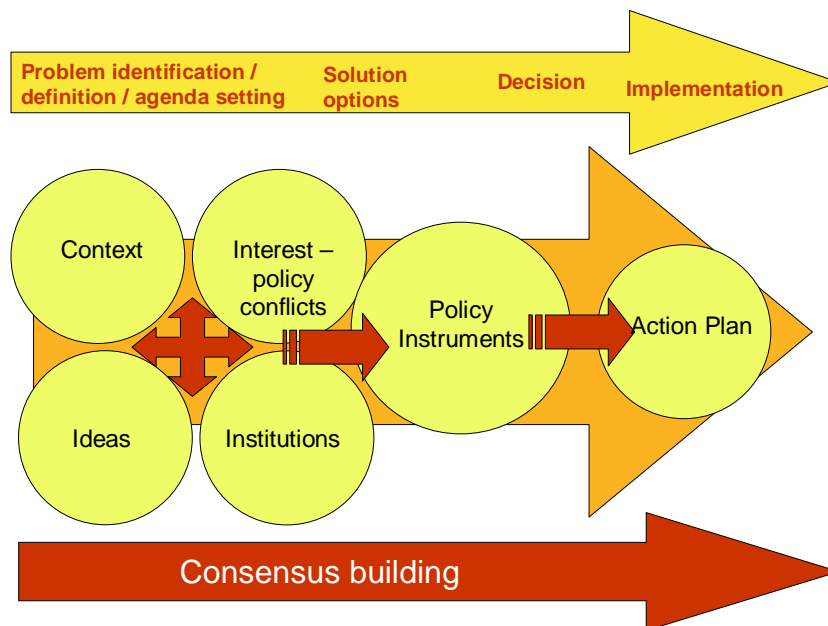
Problem identification / definition / agenda setting

Solution options

Decision

Implementation

Context

Interest – policy conflicts

Ideas

Institutions

Policy Instruments

Action Plan

Consensus building